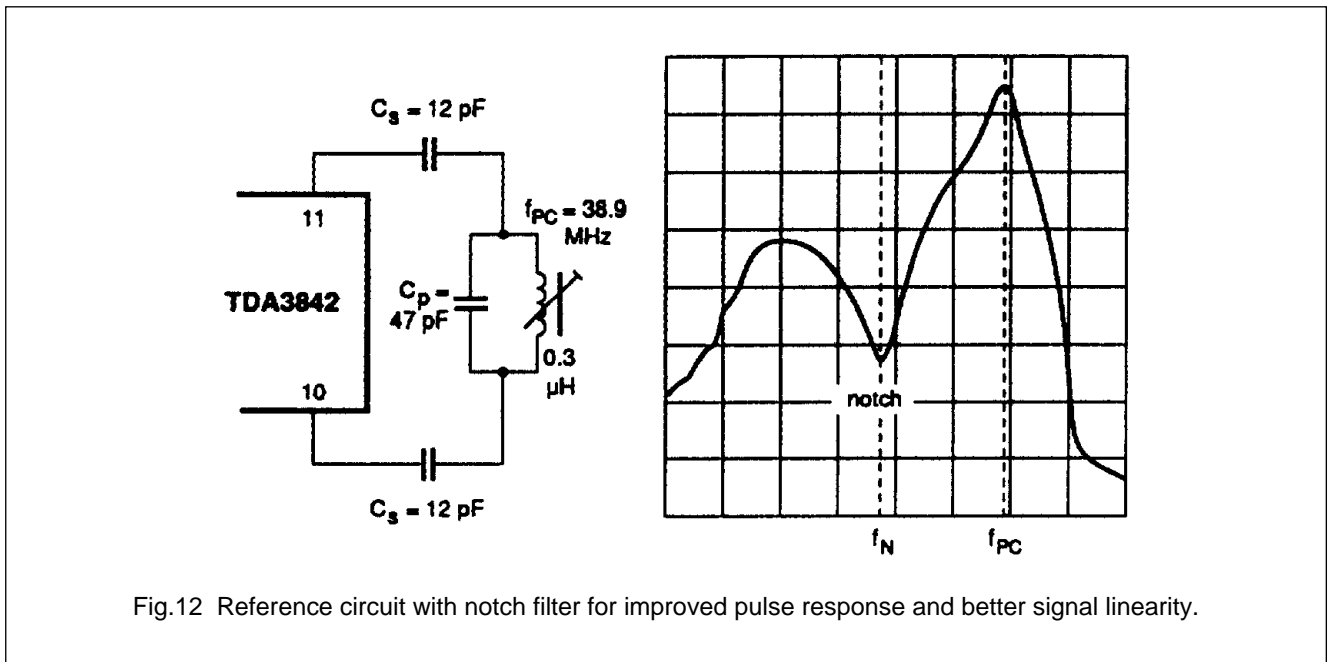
$C_s = 12$ pF

11

TDA3842

10

$C_s = 12$ pF

$C_p = 47$ pF

$f_{PC} = 38.9$ MHz

0.3 μH

notch

$f_N$

$f_{PC}$

Fig.12 Reference circuit with notch filter for improved pulse response and better signal linearity.